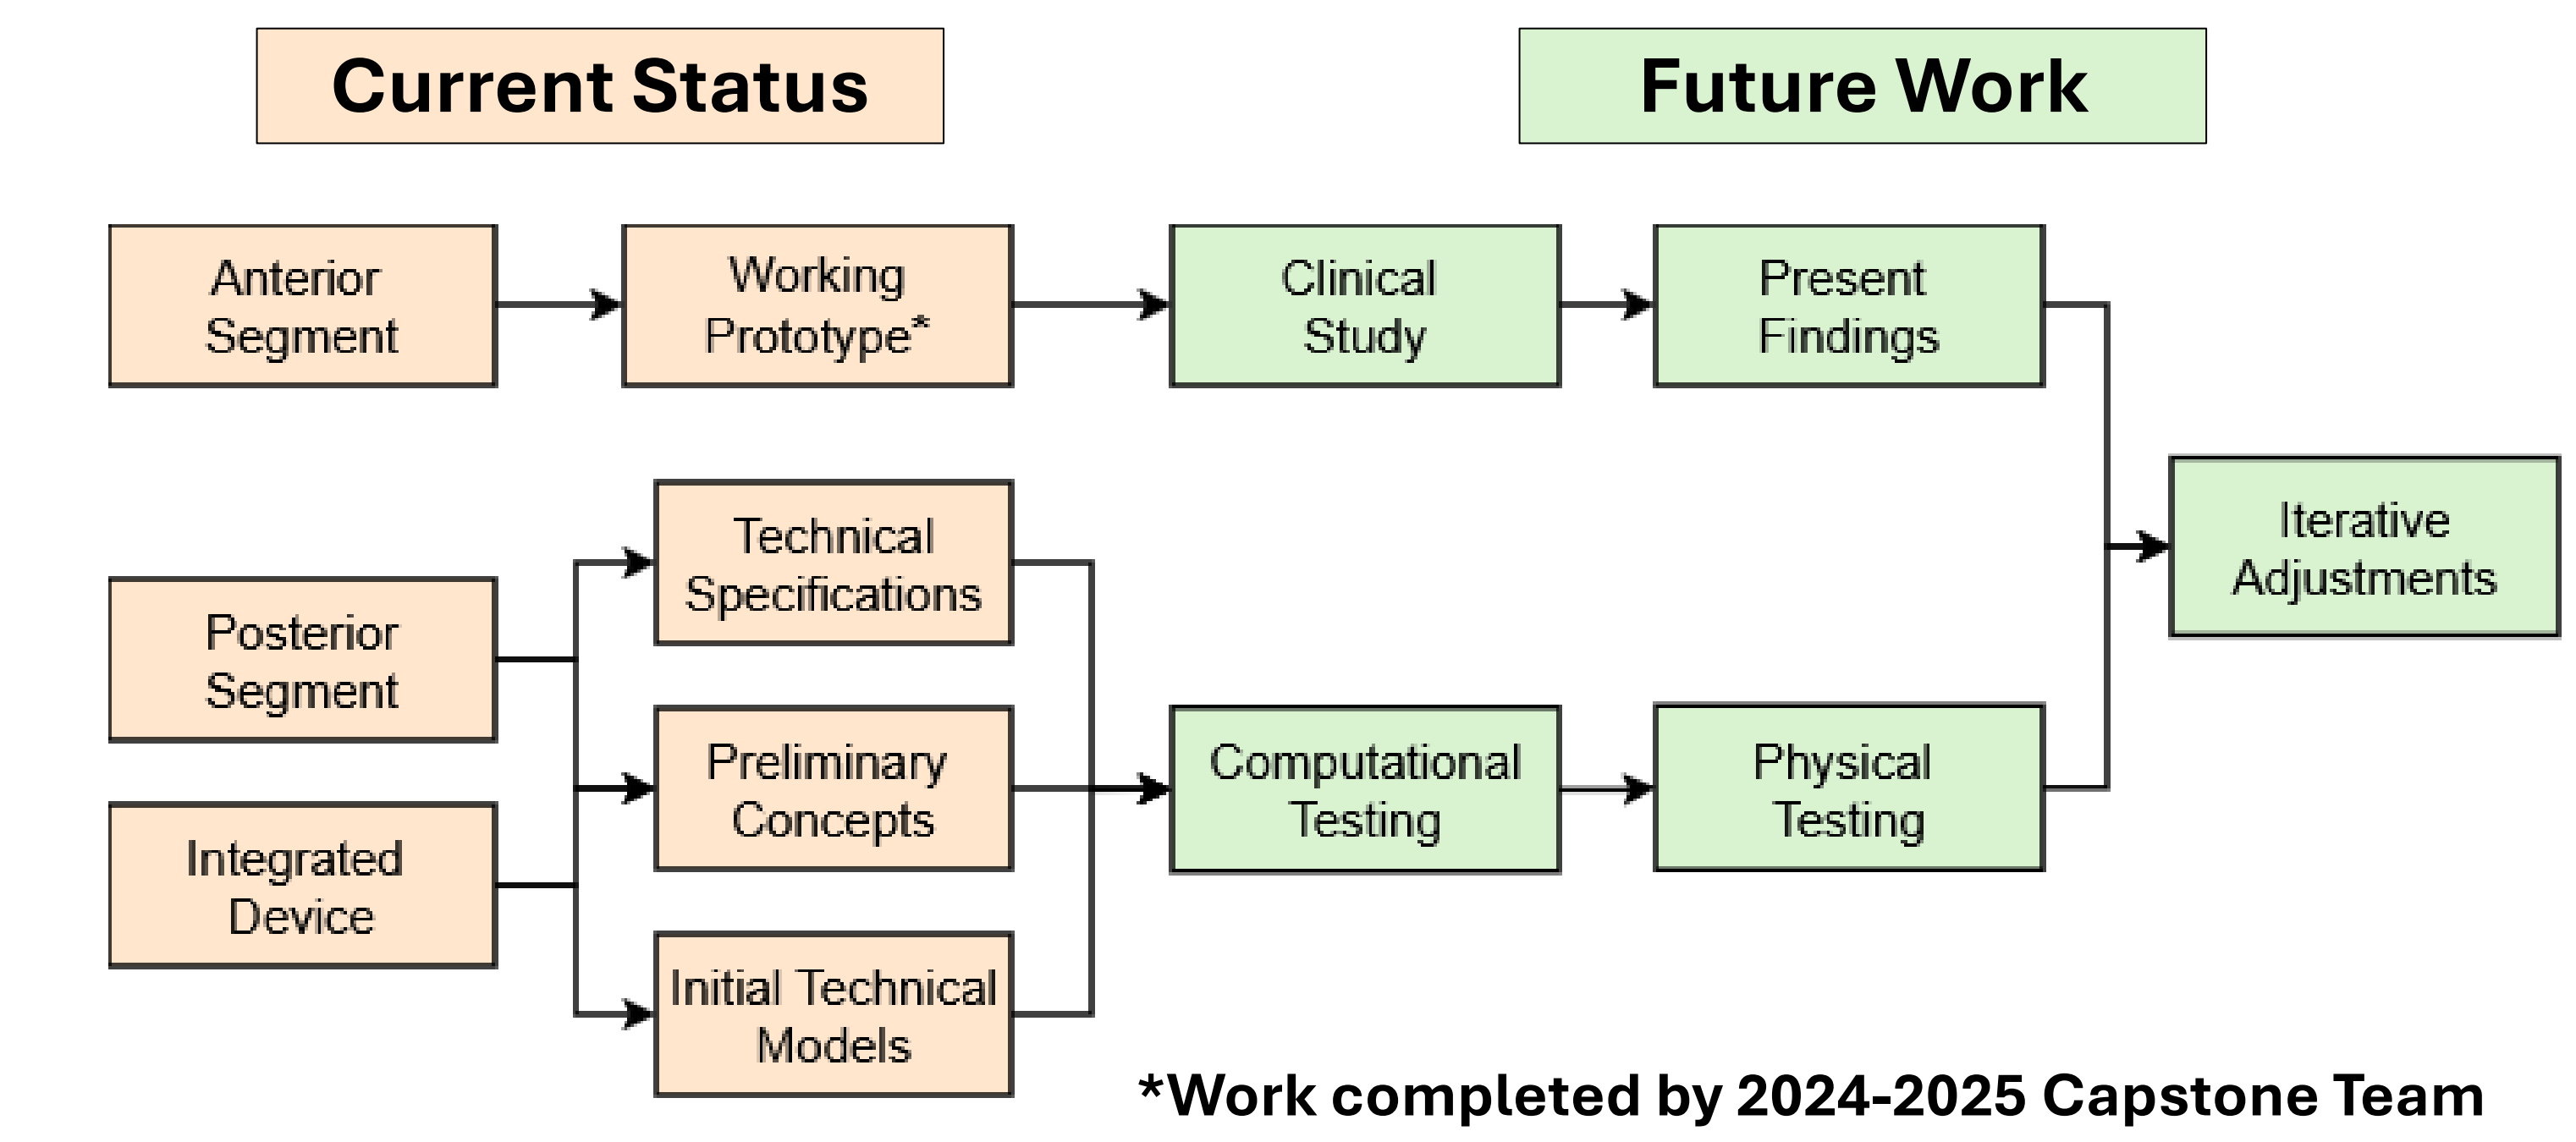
Current Status

Future Work

Anterior Segment

Working Prototype*

Clinical Study

Present Findings

Iterative Adjustments

Posterior Segment

Integrated Device

Technical Specifications

Preliminary Concepts

Initial Technical Models

Computational Testing

Physical Testing

*Work completed by 2024-2025 Capstone Team